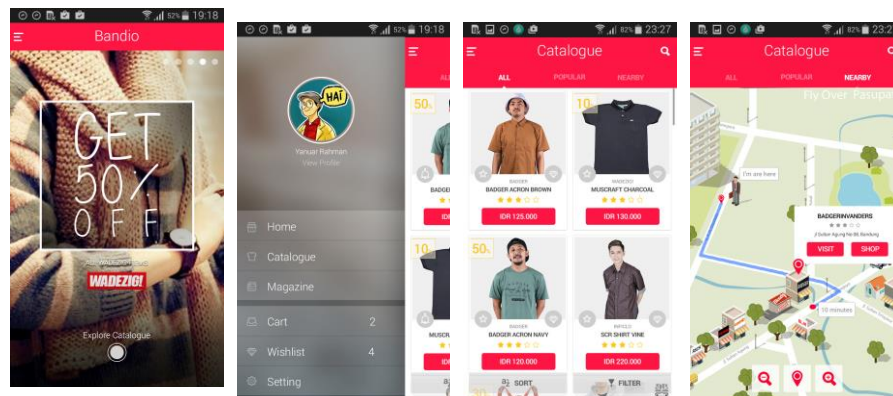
52% 19:18

Bandio

GET 50% OFF

WADEZIG!

Explore Catalogue

52% 19:18

HAI

Yasuar Rahman
View Profile

Home

Catalogue

Magazine

Cart 2

Wishlist 4

Setting

82% 23:27

Catalogue

ALL POPULAR NEARBY

50%

BADGER
BADGER ACRON BROWN
IDR 125.000

10%

BADGER
MUSCRAFT CHARCOAL
IDR 130.000

50%

BADGER
BADGER ACRON NAVY
IDR 120.000

INFICLO
SCR SHIRT VINE
IDR 220.000

SORT

FILTER

82% 23:27

Catalogue

ALL POPULAR NEARBY

Fly Over Pasupati

I'm are here

BADGERINVANDERS
Jl Sultan Agung No 86 Bandung

VISIT SHOP

10 minutes